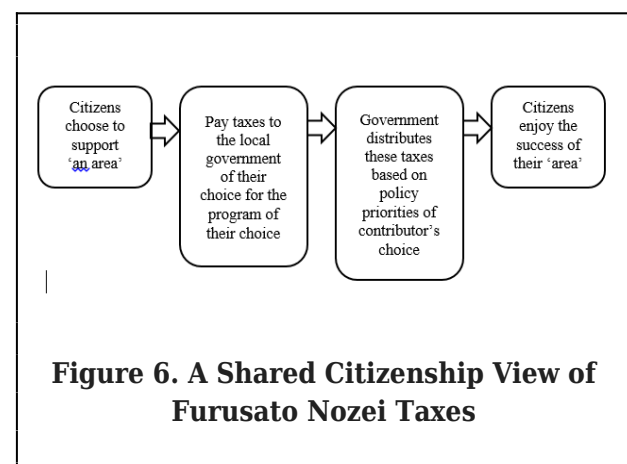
Citizens choose to support ‘an area’

Pay taxes to the local government of their choice for the program of their choice

Government distributes these taxes based on policy priorities of contributor’s choice

Citizens enjoy the success of their ‘area’

Figure 6. A Shared Citizenship View of Furusato Nozei Taxes